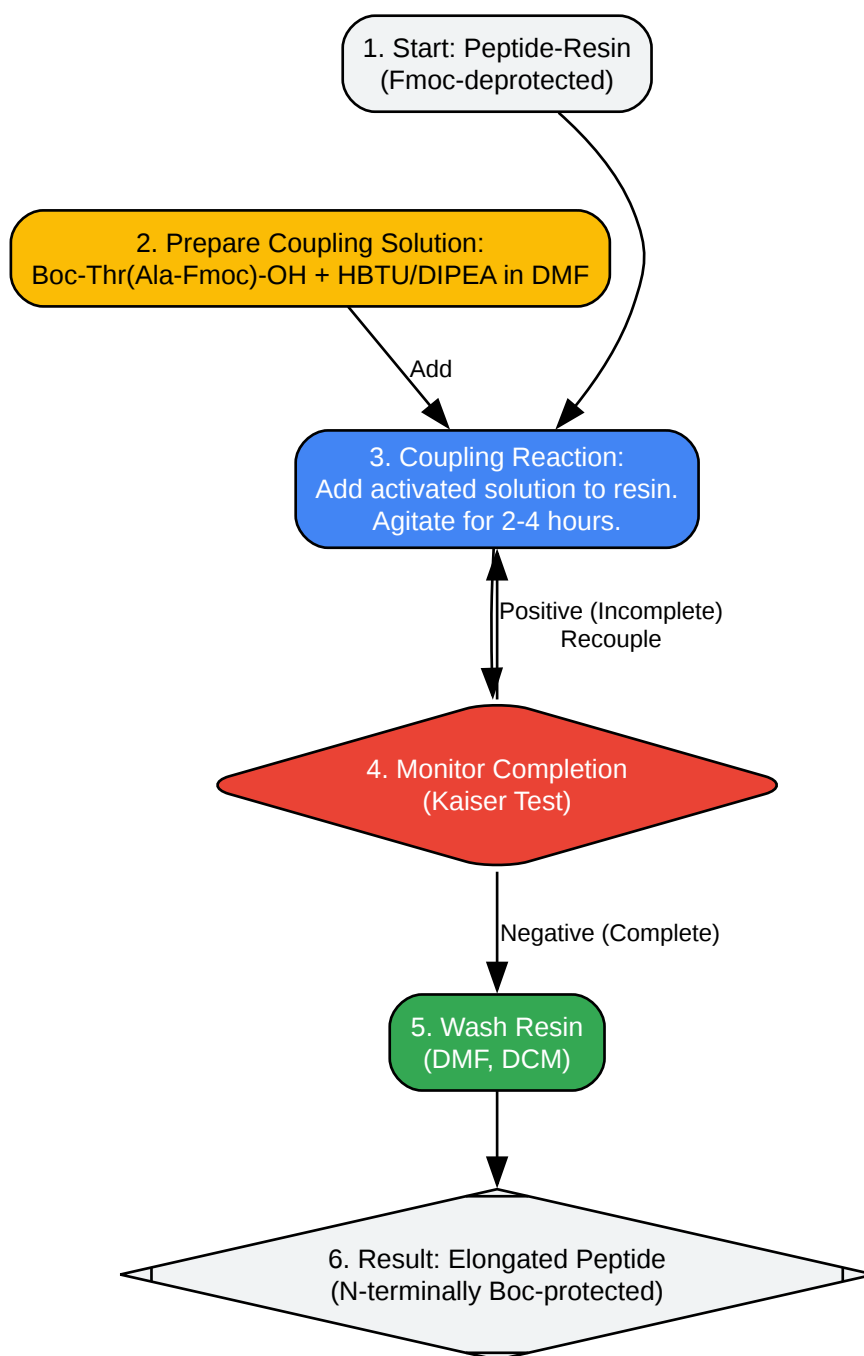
1. Start: Peptide-Resin
(Fmoc-deprotected)

2. Prepare Coupling Solution:
Boc-Thr(Ala-Fmoc)-OH + HBTU/DIPEA in DMF

Add

3. Coupling Reaction:
Add activated solution to resin.
Agitate for 2-4 hours.

Positive (Incomplete)
Recouple

4. Monitor Completion
(Kaiser Test)

Negative (Complete)

5. Wash Resin
(DMF, DCM)

6. Result: Elongated Peptide
(N-terminally Boc-protected)